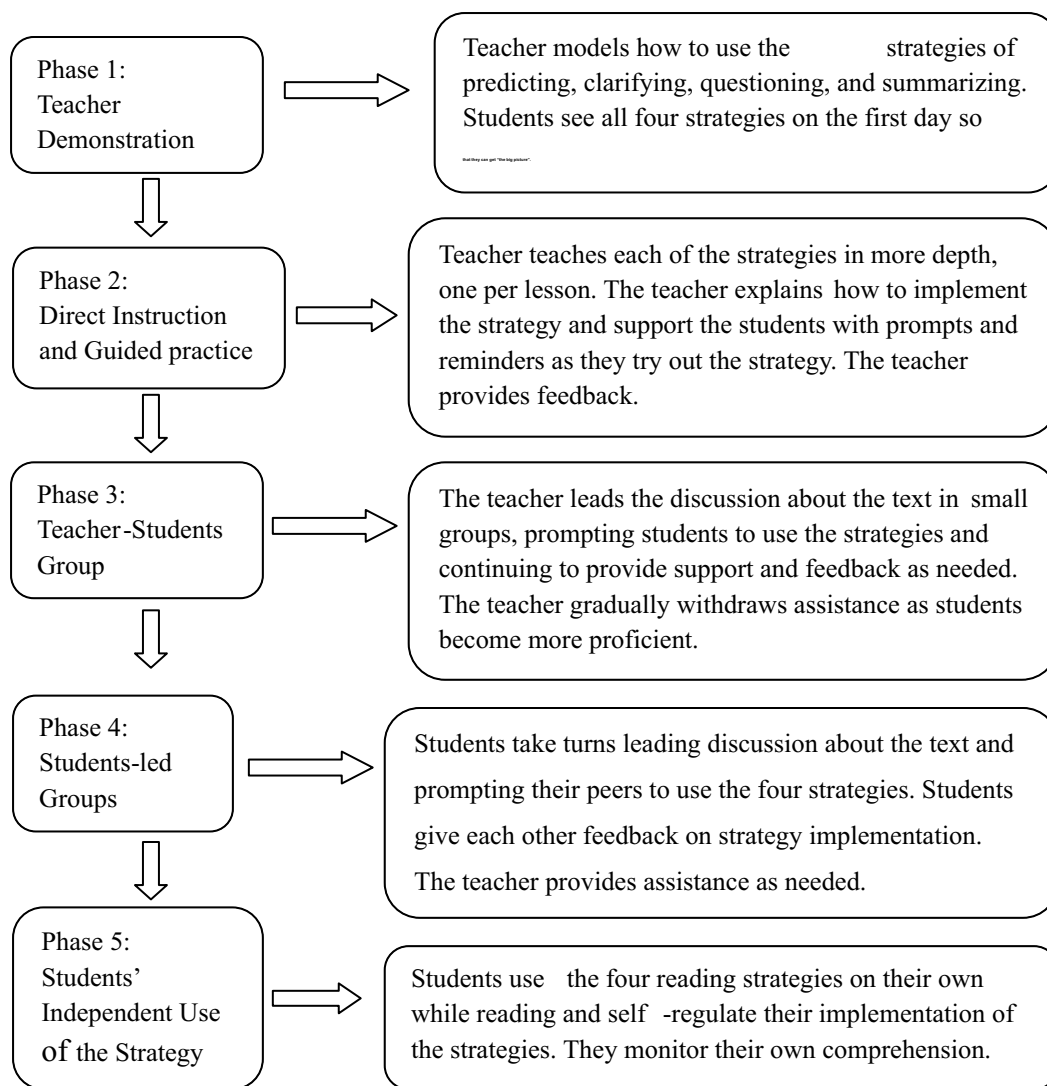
Phase 1:
Teacher Demonstration

Teacher models how to use the strategies of predicting, clarifying, questioning, and summarizing. Students see all four strategies on the first day so

that they can get "the big picture".

Phase 2:
Direct Instruction and Guided practice

Teacher teaches each of the strategies in more depth, one per lesson. The teacher explains how to implement the strategy and support the students with prompts and reminders as they try out the strategy. The teacher provides feedback.

Phase 3:
Teacher-Students Group

The teacher leads the discussion about the text in small groups, prompting students to use the strategies and continuing to provide support and feedback as needed. The teacher gradually withdraws assistance as students become more proficient.

Phase 4:
Students-led Groups

Students take turns leading discussion about the text and prompting their peers to use the four strategies. Students give each other feedback on strategy implementation. The teacher provides assistance as needed.

Phase 5:
Students' Independent Use of the Strategy

Students use the four reading strategies on their own while reading and self -regulate their implementation of the strategies. They monitor their own comprehension.